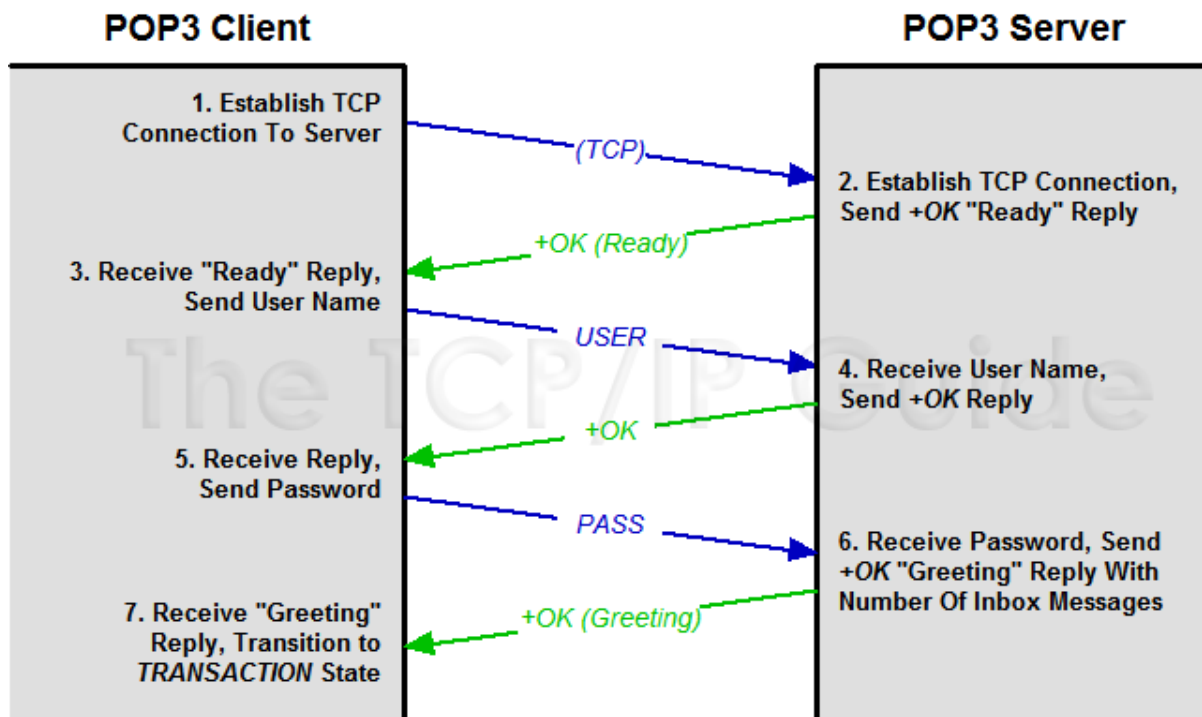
POP3 Client

POP3 Server

1. Establish TCP Connection To Server

(TCP)

2. Establish TCP Connection, Send +OK "Ready" Reply

+OK (Ready)

3. Receive "Ready" Reply, Send User Name

USER

4. Receive User Name, Send +OK Reply

+OK

5. Receive Reply, Send Password

PASS

6. Receive Password, Send +OK "Greeting" Reply With Number Of Inbox Messages

+OK (Greeting)

7. Receive "Greeting" Reply, Transition to TRANSACTION State

The TCP/IP Guide